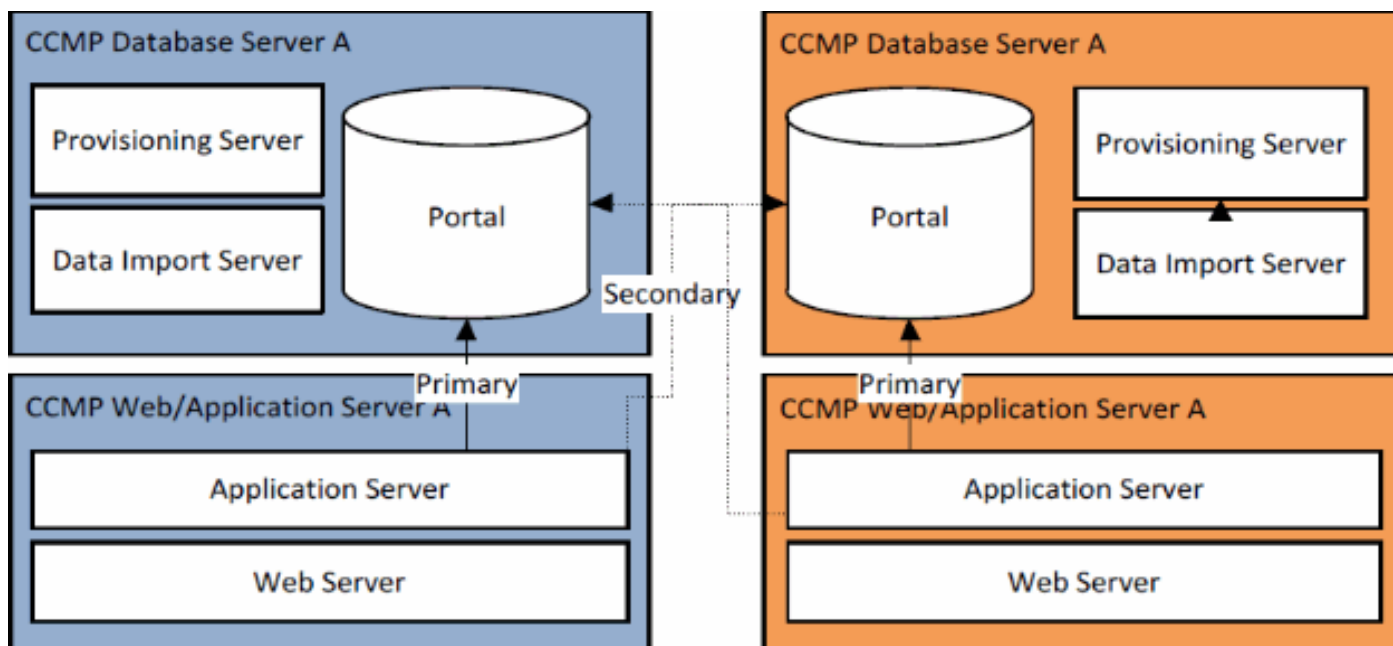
CCMP Database Server A

Provisioning Server

Data Import Server

Portal

Secondary

CCMP Database Server A

Portal

Provisioning Server

Data Import Server

Primary

CCMP Web/Application Server A

Application Server

Web Server

Primary

CCMP Web/Application Server A

Application Server

Web Server